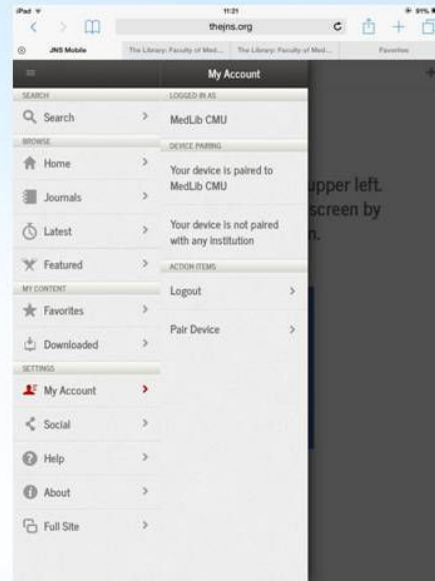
iPad
11:21
91%
thejns.org
JNS Mobile
The Library: Faculty of Med...
The Library: Faculty of Med...
Favorites

My Account

SEARCH
Search
BROWSE
Home
Journals
Latest
Featured
MY CONTENT
Favorites
Downloaded
SETTINGS
My Account
Social
Help
About
Full Site

LOGGED IN AS
MedLib CMU
DEVICE PAIRING
Your device is paired to MedLib CMU
Your device is not paired with any institution
ACTION ITEMS
Logout
Pair Device

upper left.
screen by
n.